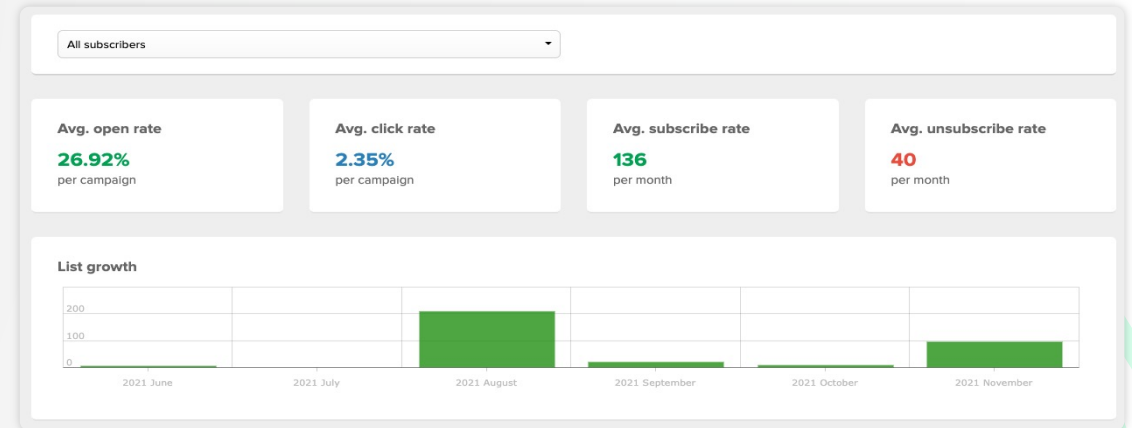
All subscribers

Avg. open rate
26.92%
per campaign

Avg. click rate
2.35%
per campaign

Avg. subscribe rate
136
per month

Avg. unsubscribe rate
40
per month

List growth

200
100
0

2021 June
2021 July
2021 August
2021 September
2021 October
2021 November